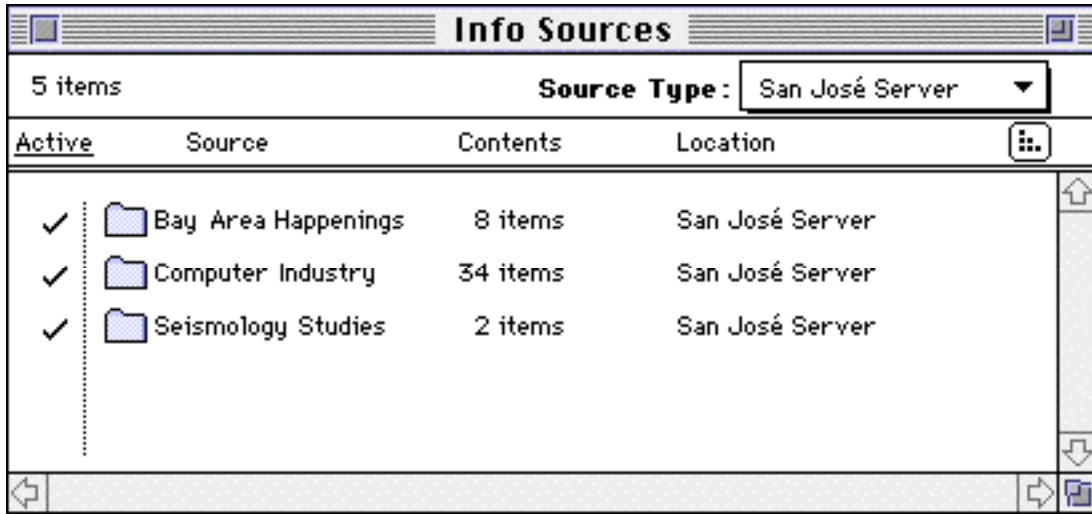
Info Sources

5 items

Source Type: San José Server

| Active | Source | Contents | Location |
|---|---|---|---|
| ✓ | Bay Area Happenings | 8 items | San José Server |
| ✓ | Computer Industry | 34 items | San José Server |
| ✓ | Seismology Studies | 2 items | San José Server |